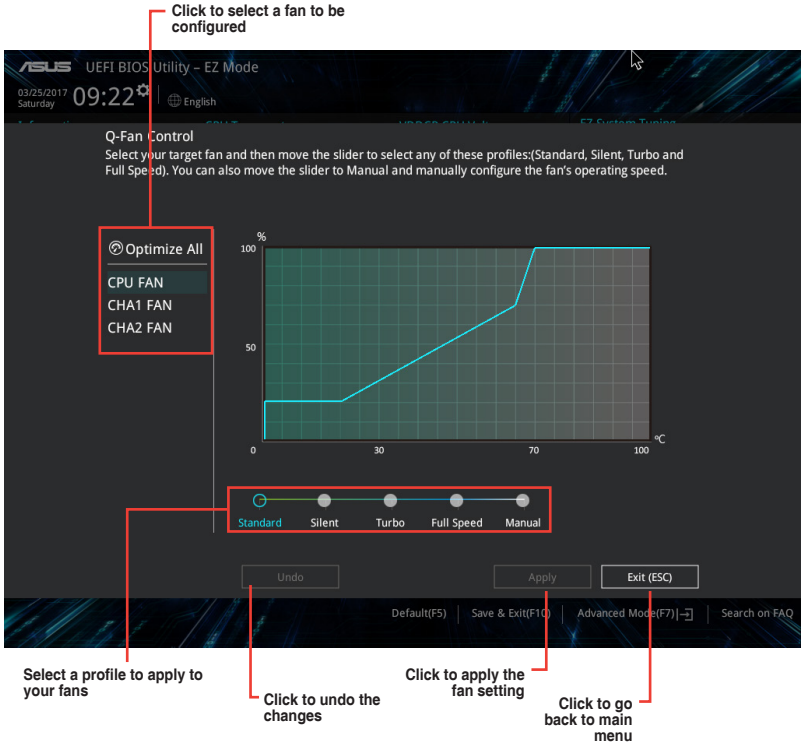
Click to select a fan to be configured

UEFI BIOS Utility – EZ Mode

03/25/2017 Saturday 09:22

English

Q-Fan Control

Select your target fan and then move the slider to select any of these profiles:(Standard, Silent, Turbo and Full Speed). You can also move the slider to Manual and manually configure the fan's operating speed.

Optimize All

CPU FAN

CHA1 FAN

CHA2 FAN

%

100

50

0

30

70

100

℃

Standard

Silent

Turbo

Full Speed

Manual

Undo

Apply

Exit (ESC)

Default(F5)

Save & Exit(F10)

Advanced Mode(F7)

Search on FAQ

Select a profile to apply to your fans

Click to undo the changes

Click to apply the fan setting

Click to go back to main menu